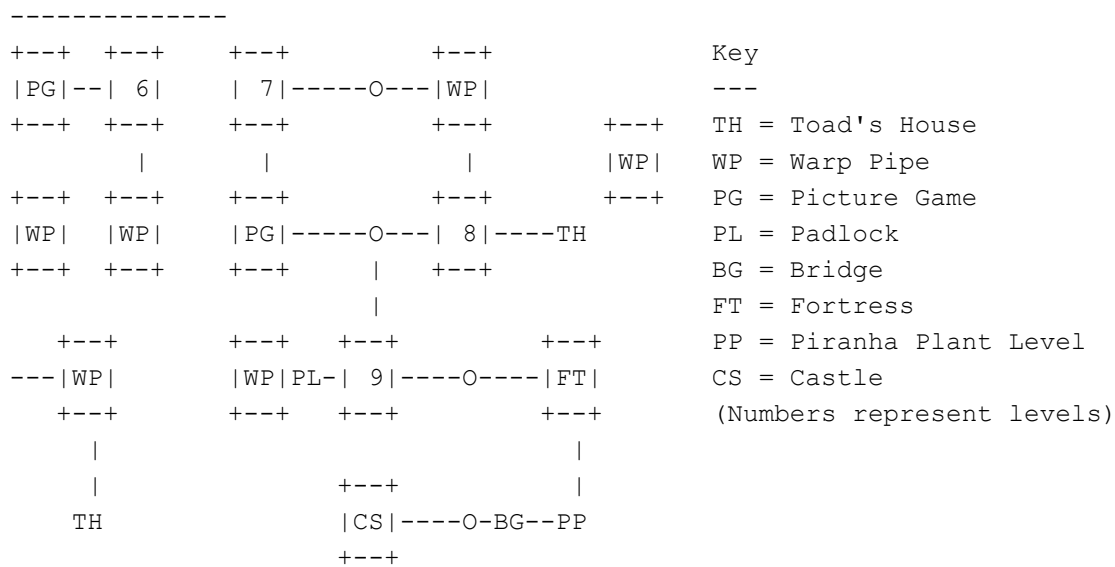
--------------
+--+  +--+    +--+         +--+          Key
|PG|--| 6|    | 7|-----O---|WP|          ---
+--+  +--+    +--+         +--+     +--+ TH = Toad's House
       |        |            |      |WP| WP = Warp Pipe
+--+  +--+    +--+         +--+     +--+ PG = Picture Game
|WP|  |WP|    |PG|-----O---| 8|----TH    PL = Padlock
+--+  +--+    +--+    |   +--+           BG = Bridge
                      |                  FT = Fortress
  +--+        +--+  +--+        +--+     PP = Piranha Plant Level
---|WP|       |WP|PL-| 9|----O----|FT|   CS = Castle
  +--+        +--+  +--+        +--+     (Numbers represent levels)
    |                              |
    |               +--+           |
   TH               |CS|----O-BG--PP
                    +--+